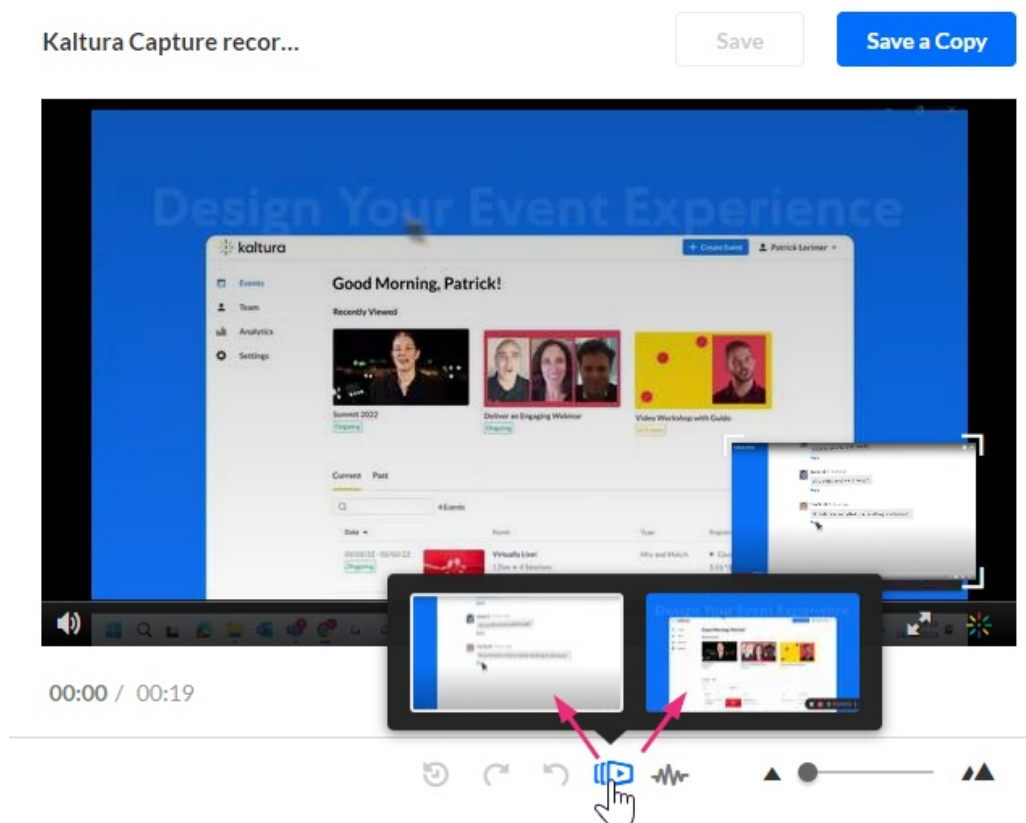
Kaltura Capture recor...

Save

Save a Copy

Design Your Event Experience

kaltura

+ Create Event

Patrick Lerimer

Events

Team

Analytics

Settings

Good Morning, Patrick!

Recently Viewed

Summit 2022

Ongoing

Deliver an Engaging Webinar

Ongoing

Video Workshop with Guido

Current Past

Date

Name

Type

Virtually Live!

Mix and Match

Ongoing

Design Your Event Experience

00:00 / 00:19